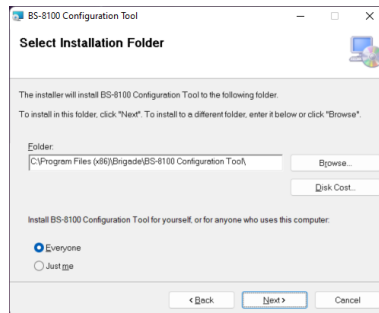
BS-8100 Configuration Tool

Select Installation Folder

The installer will install BS-8100 Configuration Tool to the following folder.

To install in this folder, click "Next". To install to a different folder, enter it below or click "Browse".

Folder:

C:\Program Files (x86)\Brigade\BS-8100 Configuration Tool\

Browse...

Disk Cost...

Install BS-8100 Configuration Tool for yourself, or for anyone who uses this computer:

Everyone

Just me

< Back

Next >

Cancel